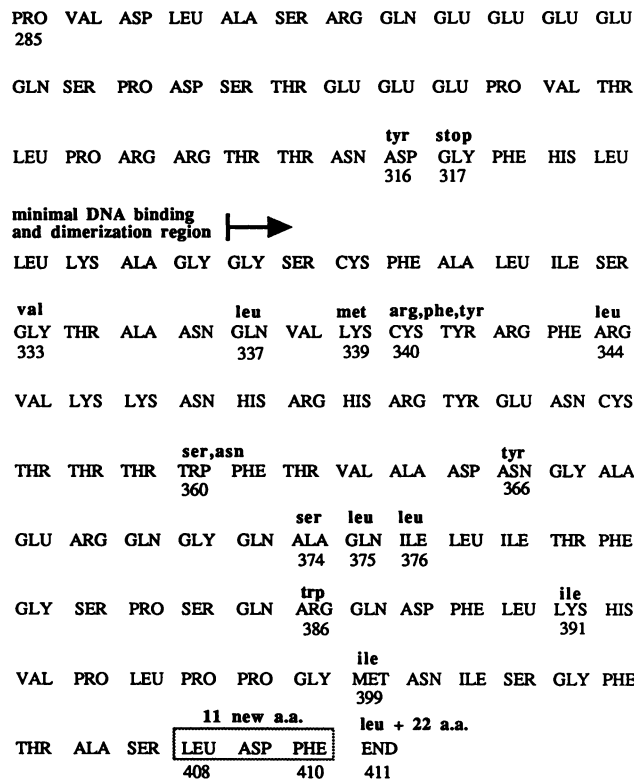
PRO VAL ASP LEU ALA SER ARG GLN GLU GLU GLU GLU
285

GLN SER PRO ASP SER THR GLU GLU GLU PRO VAL THR

tyr stop
LEU PRO ARG ARG THR THR ASN ASP GLY PHE HIS LEU
316 317

minimal DNA binding and dimerization region

LEU LYS ALA GLY GLY SER CYS PHE ALA LEU ILE SER

val leu met arg,phe,tyr leu
GLY THR ALA ASN GLN VAL LYS CYS TYR ARG PHE ARG
333 337 339 340 344

VAL LYS LYS ASN HIS ARG HIS ARG TYR GLU ASN CYS

ser,asn tyr
THR THR THR TRP PHE THR VAL ALA ASP ASN GLY ALA
360 366

ser leu leu
GLU ARG GLN GLY GLN ALA GLN ILE LEU ILE THR PHE
374 375 376

trp ile
GLY SER PRO SER GLN ARG GLN ASP PHE LEU LYS HIS
386 391

ile
VAL PRO LEU PRO PRO GLY MET ASN ILE SER GLY PHE
399

11 new a.a. leu + 22 a.a.
THR ALA SER LEU ASP PHE END
408 410 411